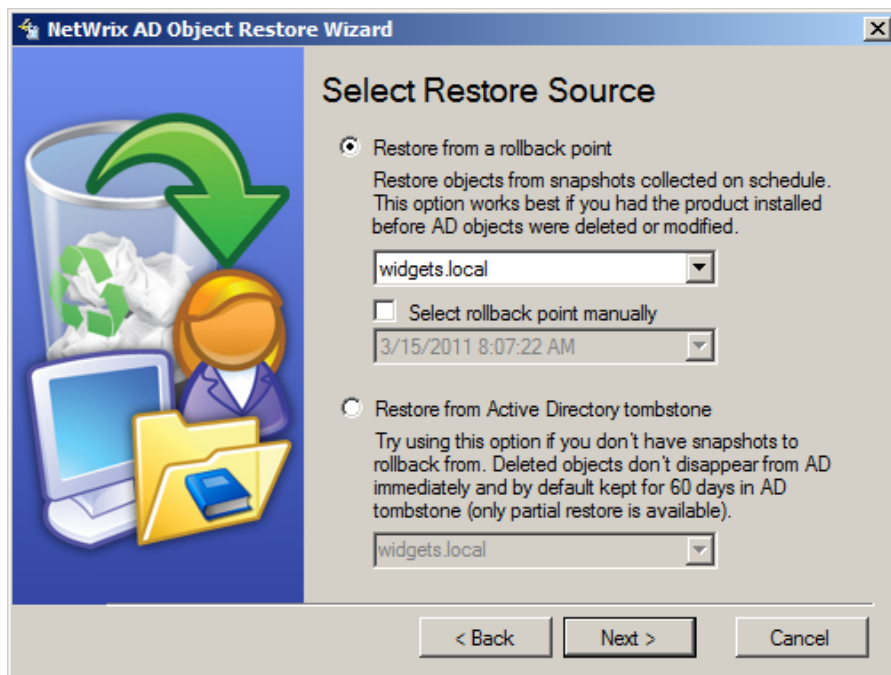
NetWrix AD Object Restore Wizard

Select Restore Source

Restore from a rollback point

Restore objects from snapshots collected on schedule. This option works best if you had the product installed before AD objects were deleted or modified.

widgets.local

Select rollback point manually

3/15/2011 8:07:22 AM

Restore from Active Directory tombstone

Try using this option if you don't have snapshots to rollback from. Deleted objects don't disappear from AD immediately and by default kept for 60 days in AD tombstone (only partial restore is available).

widgets.local

< Back | Next > | Cancel